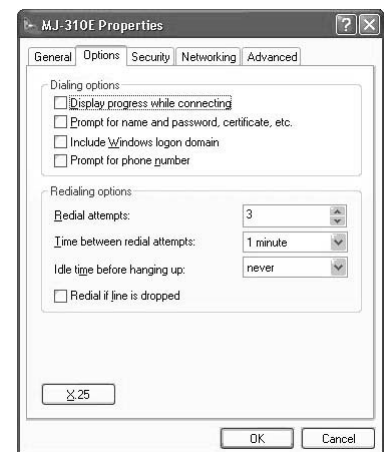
MJ-310E Properties

General | Options | Security | Networking | Advanced

Dialing options

Display progress while connecting

Prompt for name and password, certificate, etc.

Include Windows logon domain

Prompt for phone number

Redialing options

Redial attempts: 3

Time between redial attempts: 1 minute

Idle time before hanging up: never

Redial if line is dropped

X.25

OK

Cancel